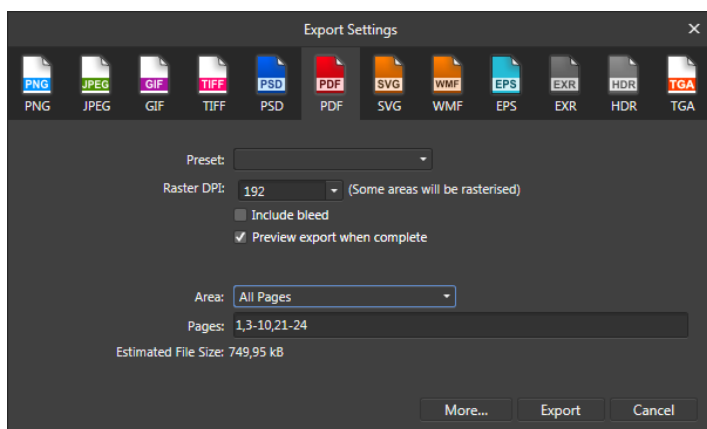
Export Settings

PNG PNG
JPEG JPEG
GIF GIF
TIFF TIFF
PSD PSD
PDF PDF
SVG SVG
WMF WMF
EPS EPS
EXR EXR
HDR HDR
TGA TGA

Preset:
Raster DPI: 192 (Some areas will be rasterised)
Include bleed
Preview export when complete

Area: All Pages
Pages: 1,3-10,21-24
Estimated File Size: 749,95 kB

More... Export Cancel